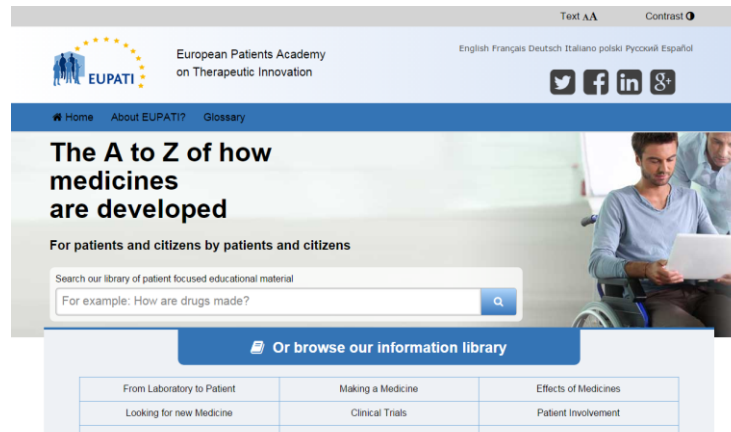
Text AA Contrast

EUPATI

European Patients Academy on Therapeutic Innovation

English Français Deutsch Italiano polski Русский Español

Home About EUPATI? Glossary

The A to Z of how medicines are developed

For patients and citizens by patients and citizens

Search our library of patient focused educational material

For example: How are drugs made?

Or browse our information library

| From Laboratory to Patient | Making a Medicine | Effects of Medicines |
|---|---|---|
| Looking for new Medicine | Clinical Trials | Patient Involvement |